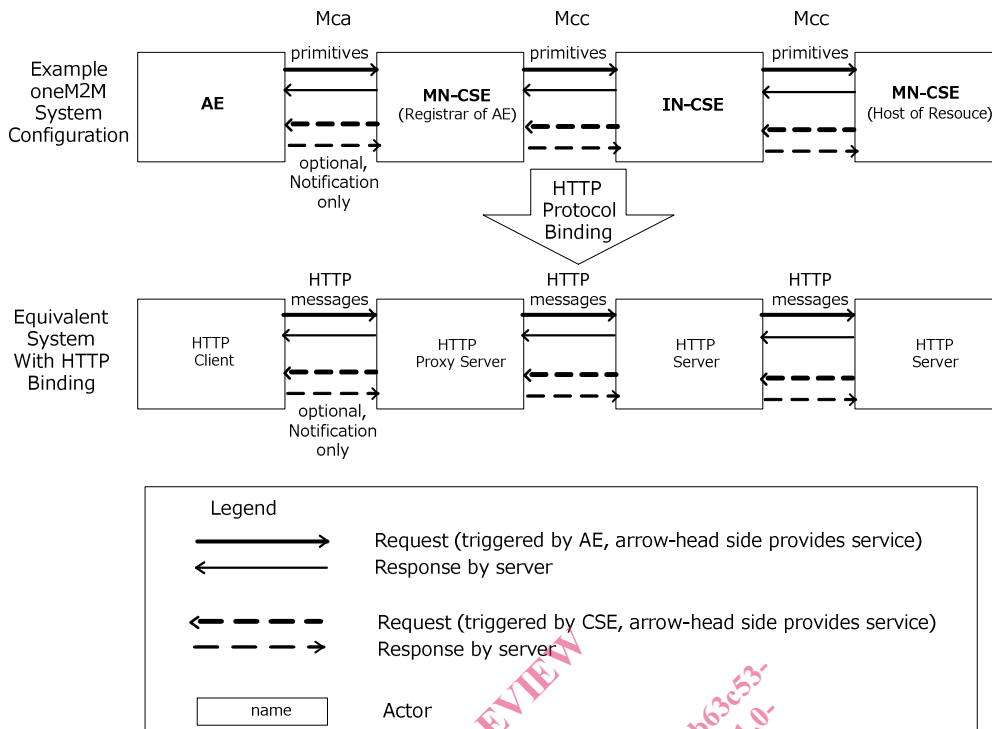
Mca Mcc Mcc

Example oneM2M System Configuration

AE

primitives

MN-CSE (Registrar of AE)

primitives

IN-CSE

primitives

MN-CSE (Host of Resouce)

optional, Notification only

HTTP Protocol Binding

Equivalent System With HTTP Binding

HTTP Client

HTTP messages

HTTP Proxy Server

HTTP messages

HTTP Server

HTTP messages

HTTP Server

optional, Notification only

Legend

Request (triggered by AE, arrow-head side provides service)
Response by server

Request (triggered by CSE, arrow-head side provides service)
Response by server

name

Actor

EVIEW

b63c53-

0-